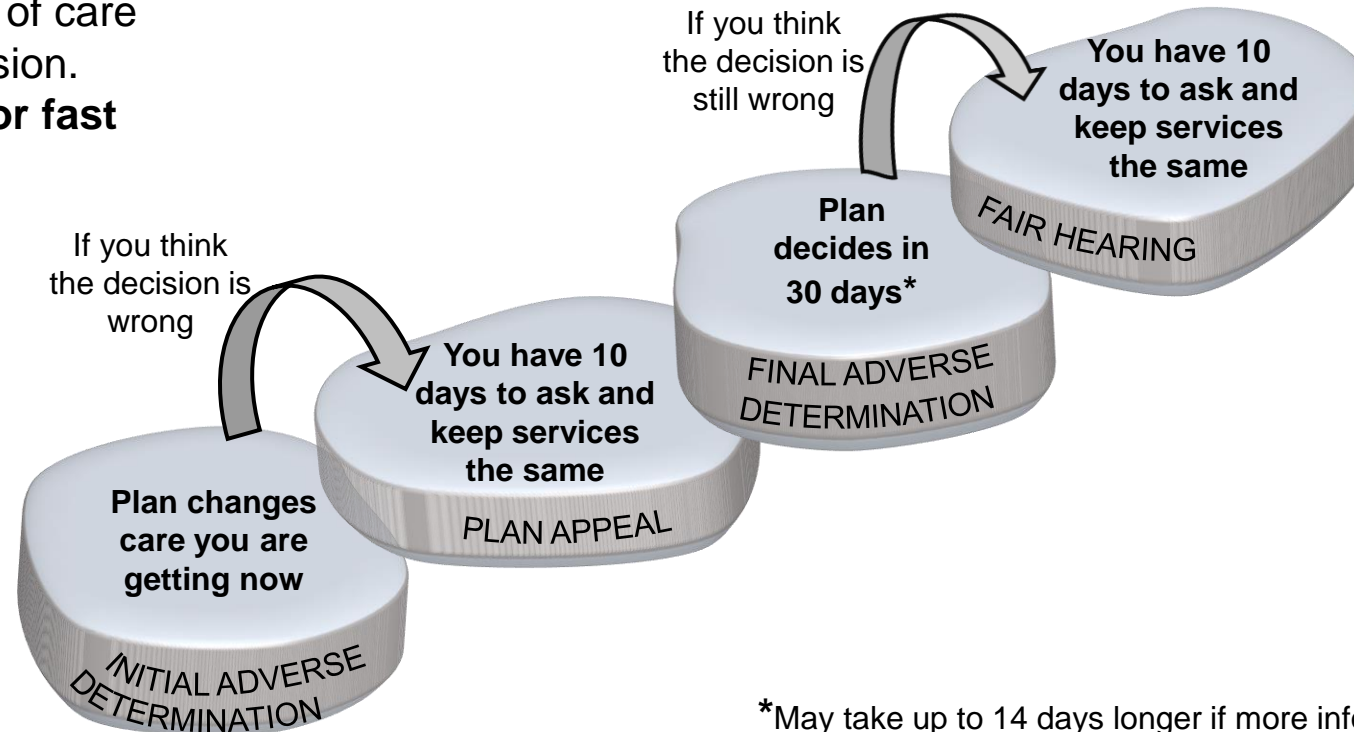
of care
sion.
or fast

If you think the decision is wrong

Plan changes care you are getting now

INITIAL ADVERSE DETERMINATION

You have 10 days to ask and keep services the same

PLAN APPEAL

Plan decides in 30 days*

FINAL ADVERSE DETERMINATION

If you think the decision is still wrong

You have 10 days to ask and keep services the same

FAIR HEARING

*May take up to 14 days longer if more inf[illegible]